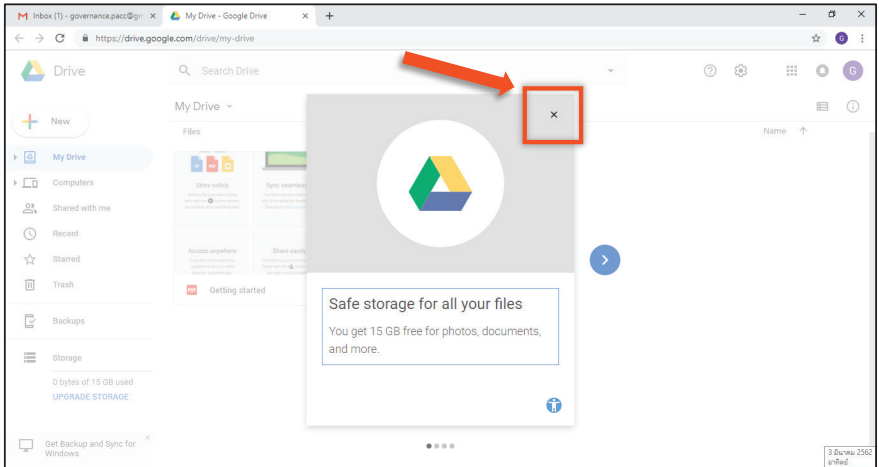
Inbox (1) - governance.pacc@gm ×
My Drive - Google Drive ×
https://drive.google.com/drive/my-drive

Drive
Search Drive

G

New
My Drive
Computers
Shared with me
Recent
Starred
Trash
Backups
Storage
0 bytes of 15 GB used
UPGRADE STORAGE

Get Backup and Sync for Windows

My Drive
Files
Name

Store safely
Sync seamlessly
Access anywhere
Share easily
Getting started

×

Safe storage for all your files

You get 15 GB free for photos, documents, and more.

3 มีนาคม 2562
อาทิตย์